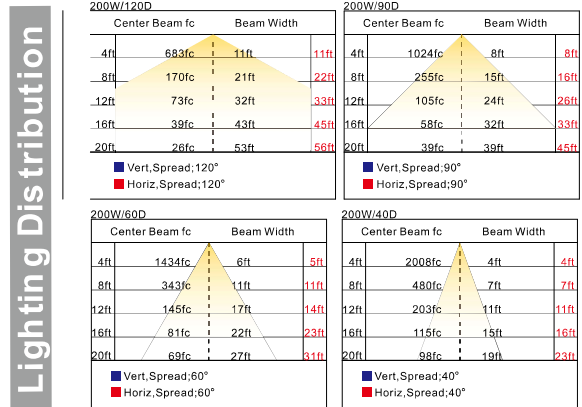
Lighting Distribution

200W/120D

| | Center Beam fc | Beam Width | |
|---|---|---|---|
| 4ft | 683fc | 11ft | 11ft |
| 8ft | 170fc | 21ft | 22ft |
| 12ft | 73fc | 32ft | 33ft |
| 16ft | 39fc | 43ft | 45ft |
| 20ft | 26fc | 53ft | 56ft |

Vert,Spread:120°
Horiz,Spread:120°

200W/90D

| | Center Beam fc | Beam Width | |
|---|---|---|---|
| 4ft | 1024fc | 8ft | 8ft |
| 8ft | 255fc | 15ft | 16ft |
| 12ft | 105fc | 24ft | 26ft |
| 16ft | 58fc | 32ft | 33ft |
| 20ft | 39fc | 39ft | 45ft |

Vert,Spread:90°
Horiz,Spread:90°

200W/60D

| | Center Beam fc | Beam Width | |
|---|---|---|---|
| 4ft | 1434fc | 6ft | 5ft |
| 8ft | 343fc | 11ft | 11ft |
| 12ft | 145fc | 17ft | 14ft |
| 16ft | 81fc | 22ft | 23ft |
| 20ft | 69fc | 27ft | 31ft |

Vert,Spread:60°
Horiz,Spread:60°

200W/40D

| | Center Beam fc | Beam Width | |
|---|---|---|---|
| 4ft | 2008fc | 4ft | 4ft |
| 8ft | 480fc | 7ft | 7ft |
| 12ft | 203fc | 11ft | 11ft |
| 16ft | 115fc | 15ft | 16ft |
| 20ft | 98fc | 19ft | 23ft |

Vert,Spread:40°
Horiz,Spread:40°